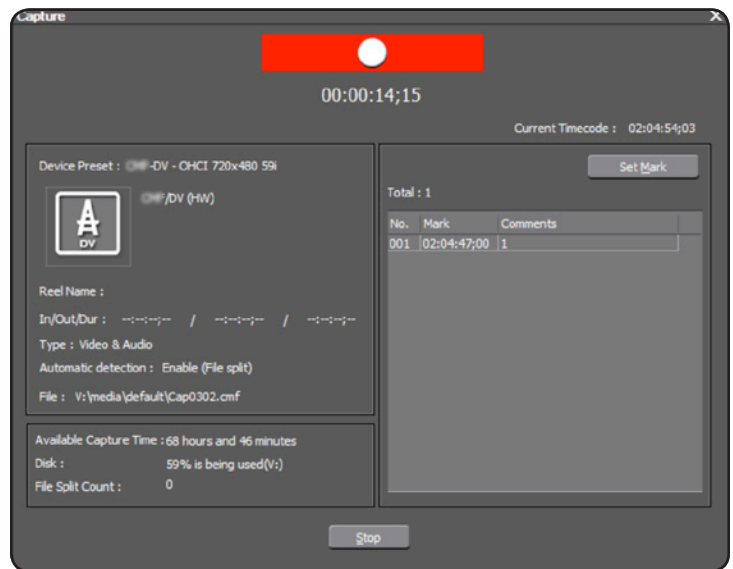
Capture

00:00:14;15

Current Timecode : 02:04:54;03

Device Preset : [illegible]-DV - OHCI 720x480 59i

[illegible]/DV (HW)

DV

Reel Name :

In/Out/Dur : --:--:--;-- / --:--:--;-- / --:--:--;--

Type : Video & Audio

Automatic detection : Enable (File split)

File : V:\media\default\Cap0302.cmf

Available Capture Time : 68 hours and 46 minutes

Disk : 59% is being used(V:)

File Split Count : 0

Set Mark

Total : 1

| No. | Mark | Comments |
|---|---|---|
| 001 | 02:04:47;00 | 1 |

Stop